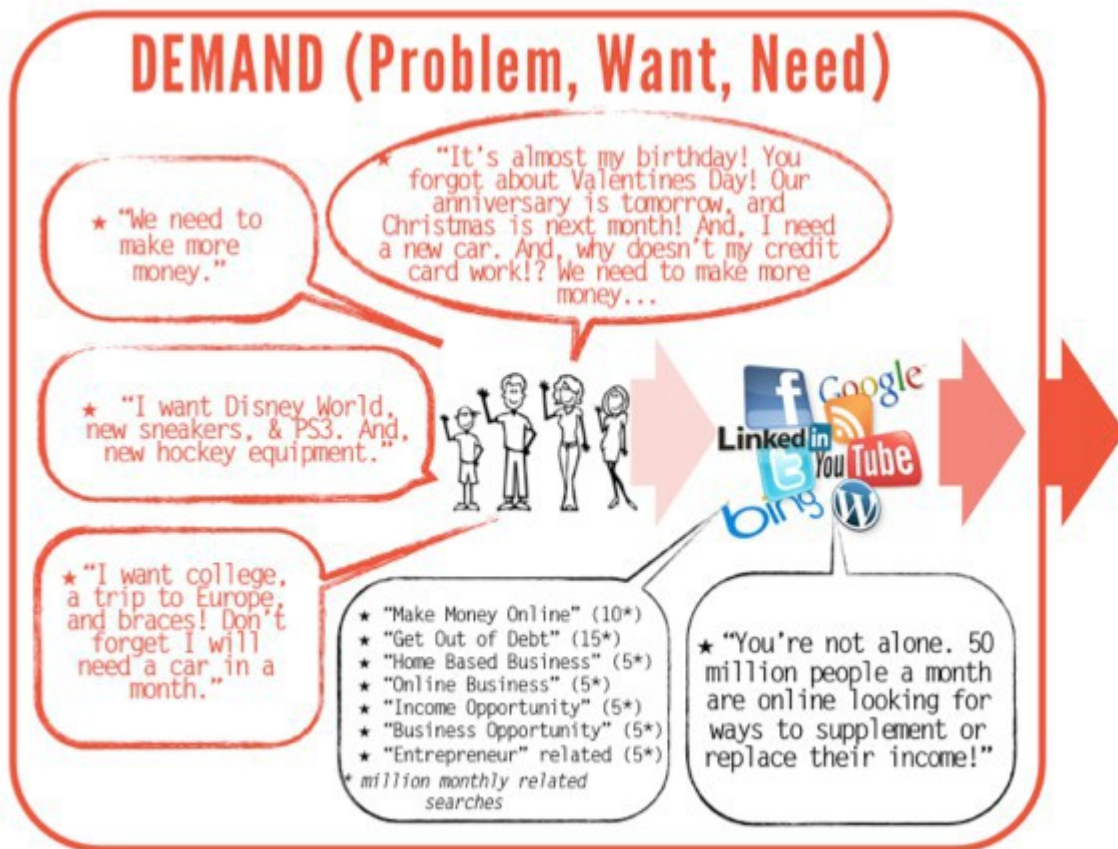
DEMAND (Problem, Want, Need)

★ "We need to make more money."

★ "It's almost my birthday! You forgot about Valentines Day! Our anniversary is tomorrow, and Christmas is next month! And, I need a new car. And, why doesn't my credit card work!? We need to make more money...

★ "I want Disney World, new sneakers, & PS3. And, new hockey equipment."

★"I want college, a trip to Europe, and braces! Don't forget I will need a car in a month."

f Google Linked in You Tube bing

★ "Make Money Online" (10*)
★ "Get Out of Debt" (15*)
★ "Home Based Business" (5*)
★ "Online Business" (5*)
★ "Income Opportunity" (5*)
★ "Business Opportunity" (5*)
★ "Entrepreneur" related (5*)
* million monthly related searches

★ "You're not alone. 50 million people a month are online looking for ways to supplement or replace their income!"